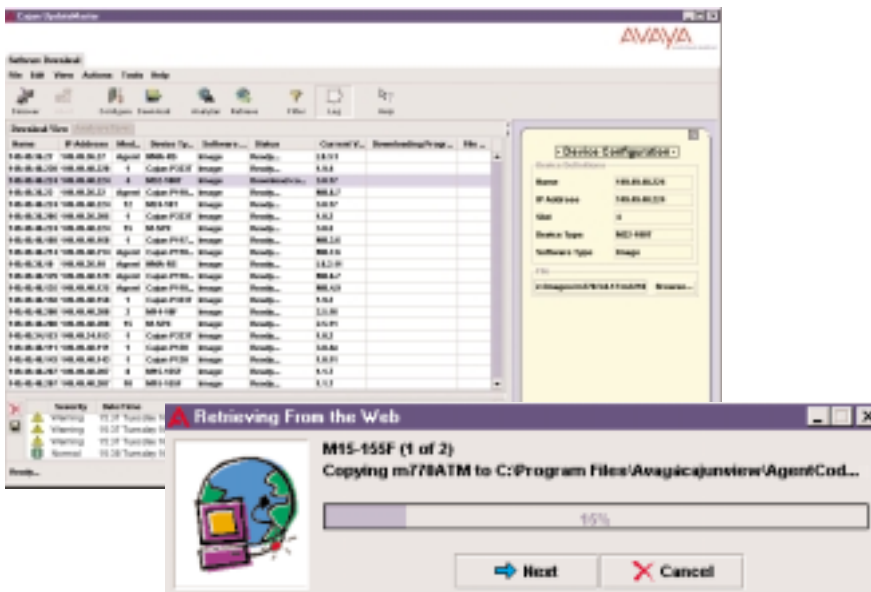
AVAYA

Software Download

File Edit View Actions Tools Help

Device Configuration

Name

IP Address

Slot

Device Type

Software Type

File

Browse...

Retrieving From the Web

M15-155F (1 of 2)

Copying m770ATM to C:\Program Files\Avaya\cajunview\AgentCod...

15%

Next

Cancel

Warning

Warning

Warning

Normal

Ready